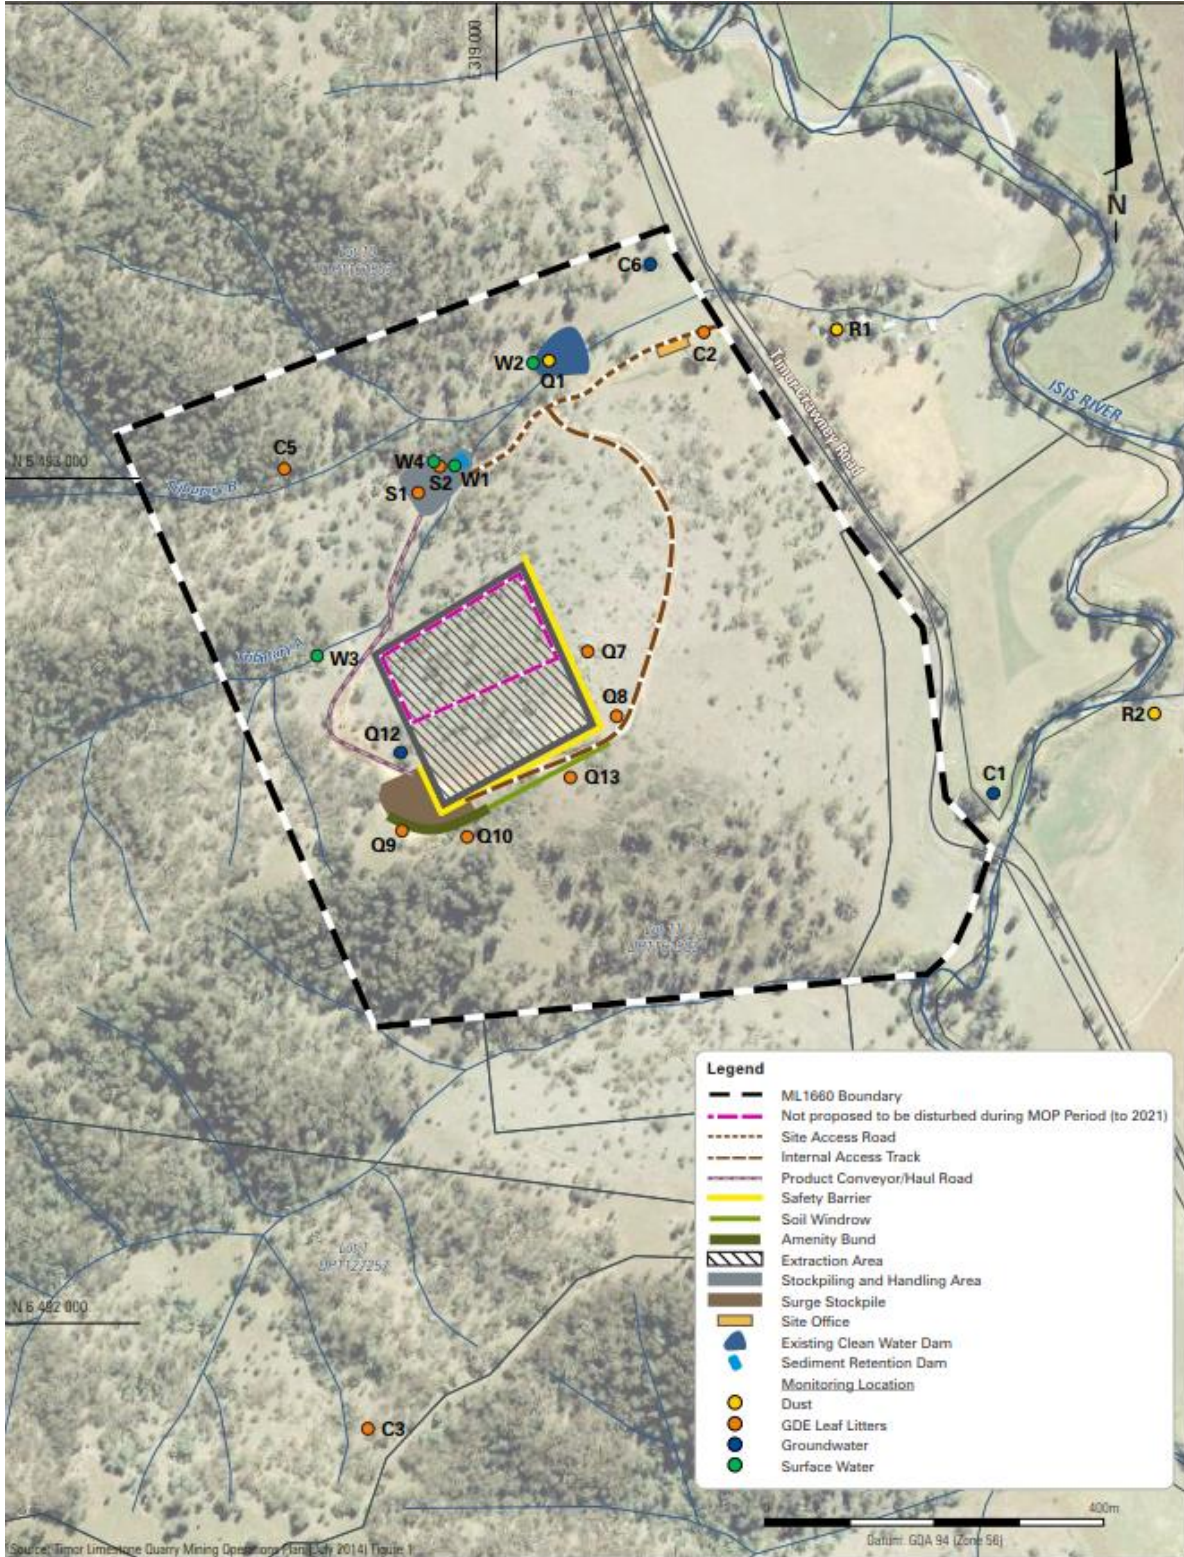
E 319 000

N

Lot 12
DP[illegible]

C6

R1

C2

W2

Q1

Timor-Crawney Road

ISIS RIVER

N 6 483 000

C5

W4

S2

W1

S1

Tributary B

Tributary A

W3

Q7

Q8

R2

Q12

Q13

C1

Q9

Q10

Lot 1
DP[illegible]

Lot 1
DP127257

N 6 482 000

C3

Legend

ML1660 Boundary

Not proposed to be disturbed during MOP Period (to 2021)

Site Access Road

Internal Access Track

Product Conveyor/Haul Road

Safety Barrier

Soil Windrow

Amenity Bund

Extraction Area

Stockpiling and Handling Area

Surge Stockpile

Site Office

Existing Clean Water Dam

Sediment Retention Dam

Monitoring Location

Dust

GDE Leaf Litters

Groundwater

Surface Water

400m

Datum: GDA 94 (Zone 56)

Source: Timor Limestone Quarry Mining Operations Plan (July 2014) Figure 1